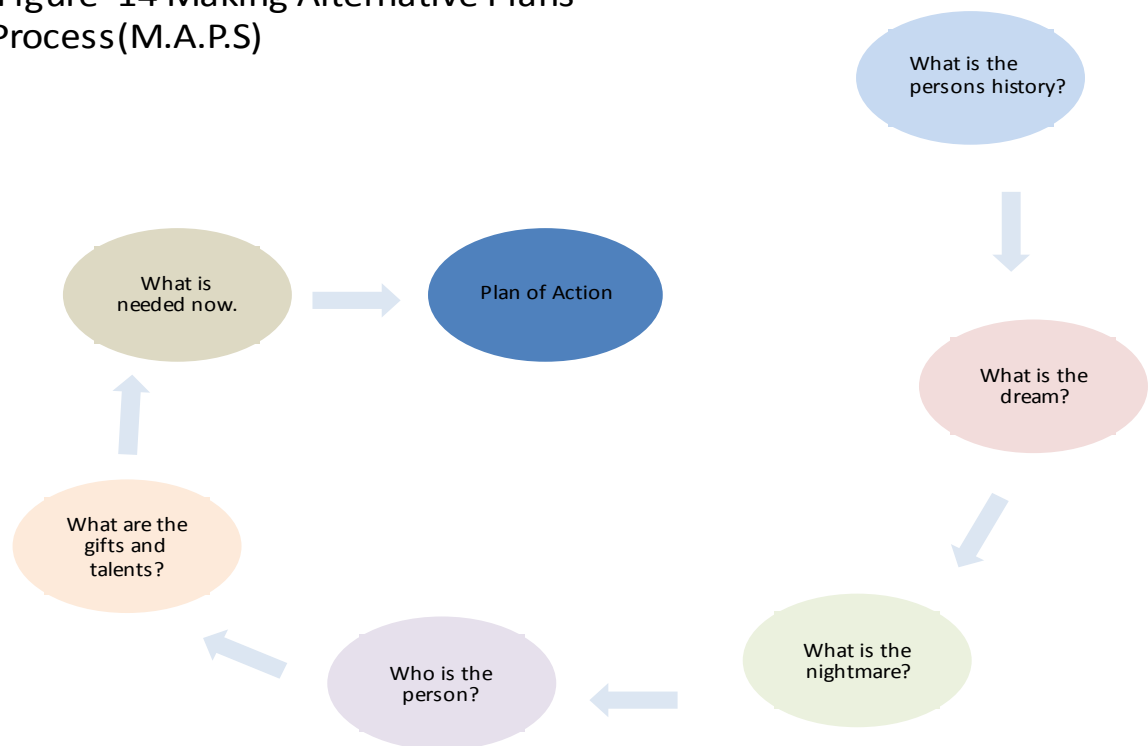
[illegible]igure 14 Making Alternative Plans Process(M.A.P.S)

What is the persons history?

What is the dream?

What is the nightmare?

Who is the person?

What are the gifts and talents?

What is needed now.

Plan of Action